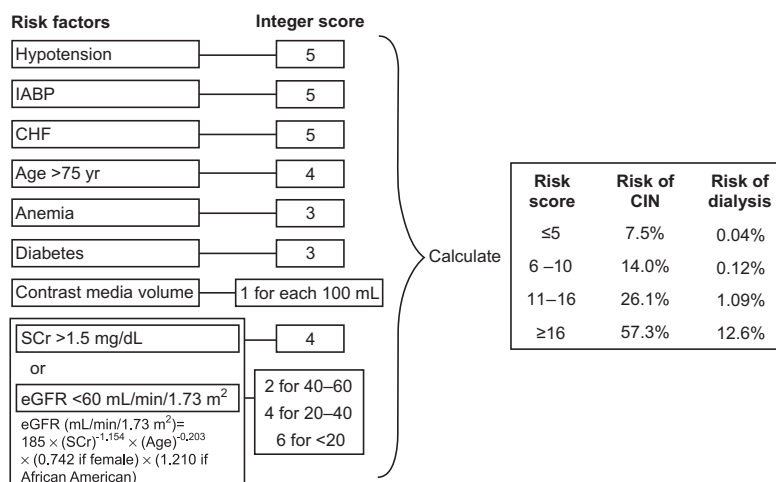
Risk factors

Integer score

Hypotension

5

IABP

5

CHF

5

Age >75 yr

4

Anemia

3

Diabetes

3

Contrast media volume

1 for each 100 mL

SCr >1.5 mg/dL

4

or

eGFR <60 mL/min/1.73 m$^2$

2 for 40–60
4 for 20–40
6 for <20

eGFR (mL/min/1.73 m$^2$)= 185 $\times$ (SCr)$^{-1.154}$ $\times$ (Age)$^{-0.203}$ $\times$ (0.742 if female) $\times$ (1.210 if African American)

Calculate

| Risk score | Risk of CIN | Risk of dialysis |
|---|---|---|
| ≤5 | 7.5% | 0.04% |
| 6 –10 | 14.0% | 0.12% |
| 11–16 | 26.1% | 1.09% |
| ≥16 | 57.3% | 12.6% |